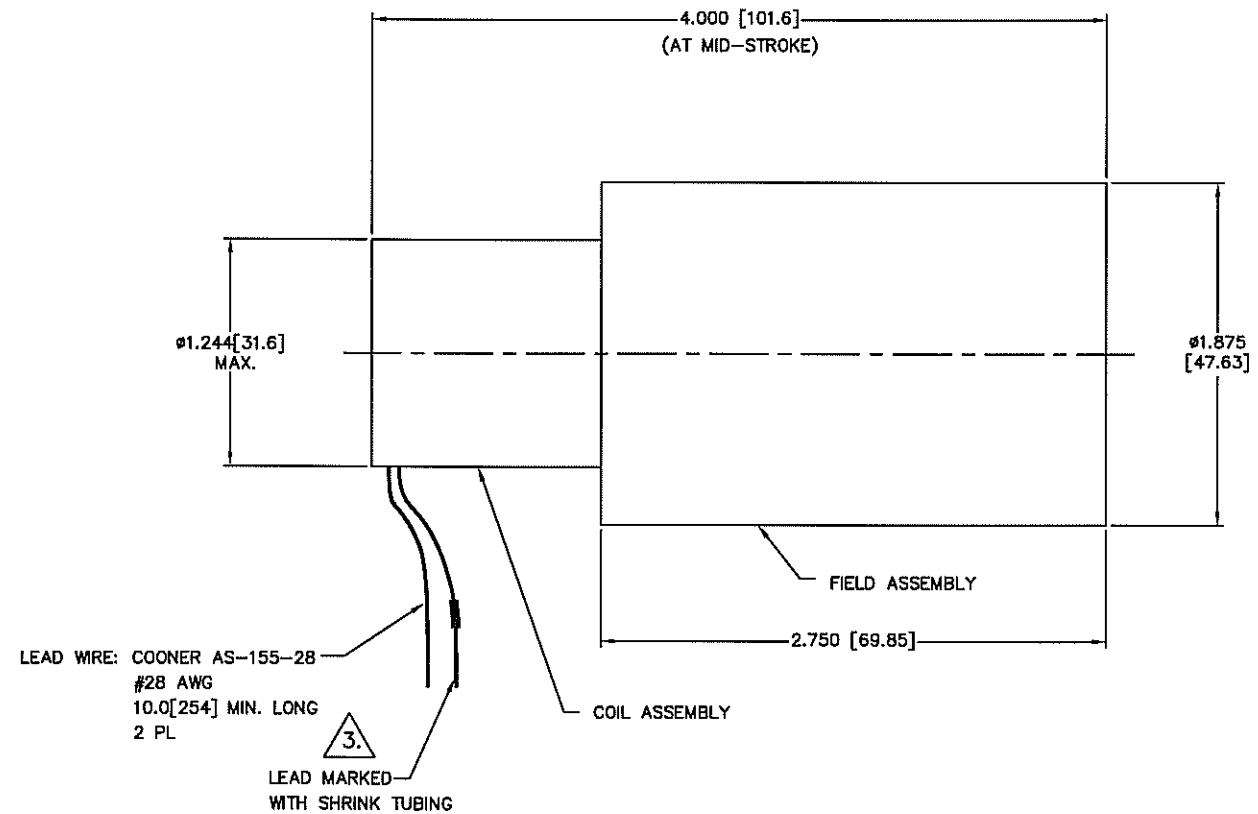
4.000 [101.6]
(AT MID–STROKE)

ø1.244[31.6]
MAX.

ø1.875
[47.63]

FIELD ASSEMBLY

2.750 [69.85]

LEAD WIRE: COONER AS–155–28
#28 AWG
10.0[254] MIN. LONG
2 PL

COIL ASSEMBLY

3.

LEAD MARKED
WITH SHRINK TUBING